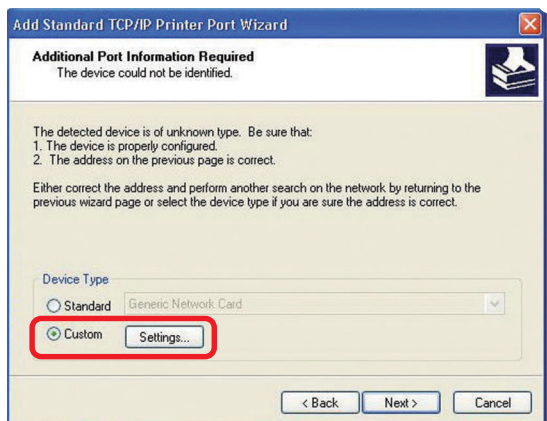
Add Standard TCP/IP Printer Port Wizard

Additional Port Information Required
The device could not be identified.

The detected device is of unknown type. Be sure that:
1. The device is properly configured.
2. The address on the previous page is correct.

Either correct the address and perform another search on the network by returning to the previous wizard page or select the device type if you are sure the address is correct.

Device Type
Standard Generic Network Card
Custom Settings...

< Back Next > Cancel